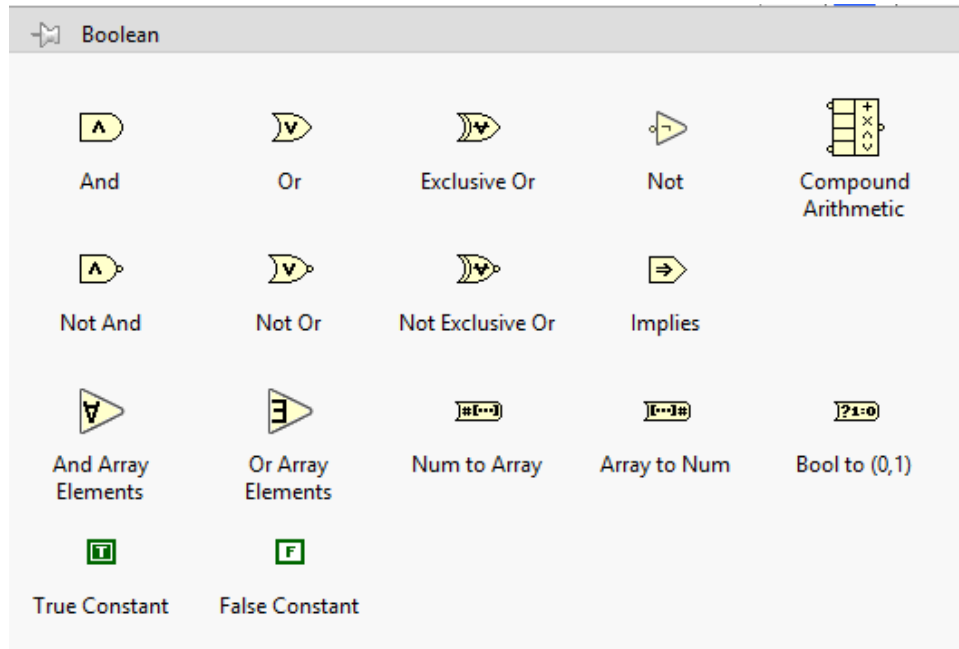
Boolean

And

Or

Exclusive Or

Not

Compound Arithmetic

Not And

Not Or

Not Exclusive Or

Implies

And Array Elements

Or Array Elements

Num to Array

Array to Num

Bool to (0,1)

T

True Constant

F

False Constant